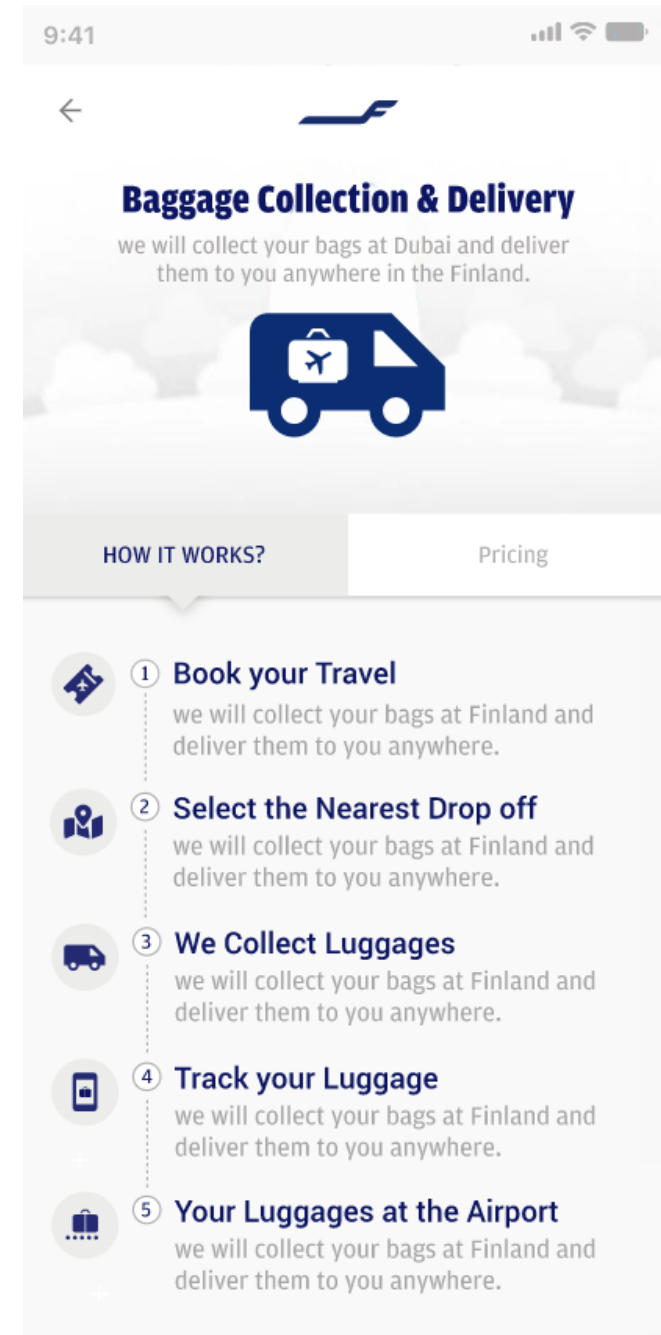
9:41

Baggage Collection & Delivery

we will collect your bags at Dubai and deliver them to you anywhere in the Finland.

HOW IT WORKS?

Pricing

1 Book your Travel
we will collect your bags at Finland and deliver them to you anywhere.

2 Select the Nearest Drop off
we will collect your bags at Finland and deliver them to you anywhere.

3 We Collect Luggages
we will collect your bags at Finland and deliver them to you anywhere.

4 Track your Luggage
we will collect your bags at Finland and deliver them to you anywhere.

5 Your Luggages at the Airport
we will collect your bags at Finland and deliver them to you anywhere.